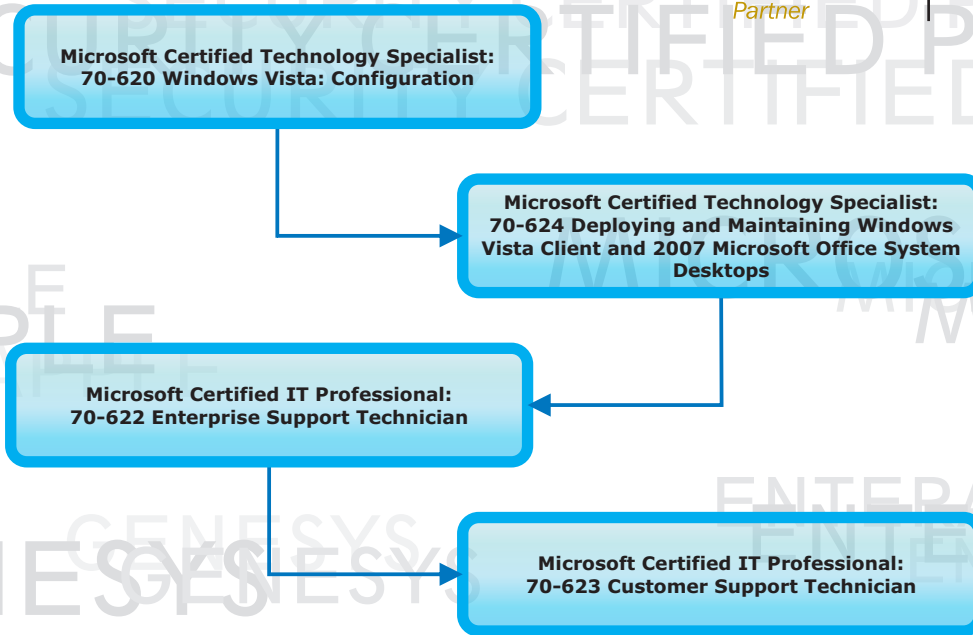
Partner

Microsoft Certified Technology Specialist:
70-620 Windows Vista: Configuration

Microsoft Certified Technology Specialist:
70-624 Deploying and Maintaining Windows Vista Client and 2007 Microsoft Office System Desktops

Microsoft Certified IT Professional:
70-622 Enterprise Support Technician

Microsoft Certified IT Professional:
70-623 Customer Support Technician